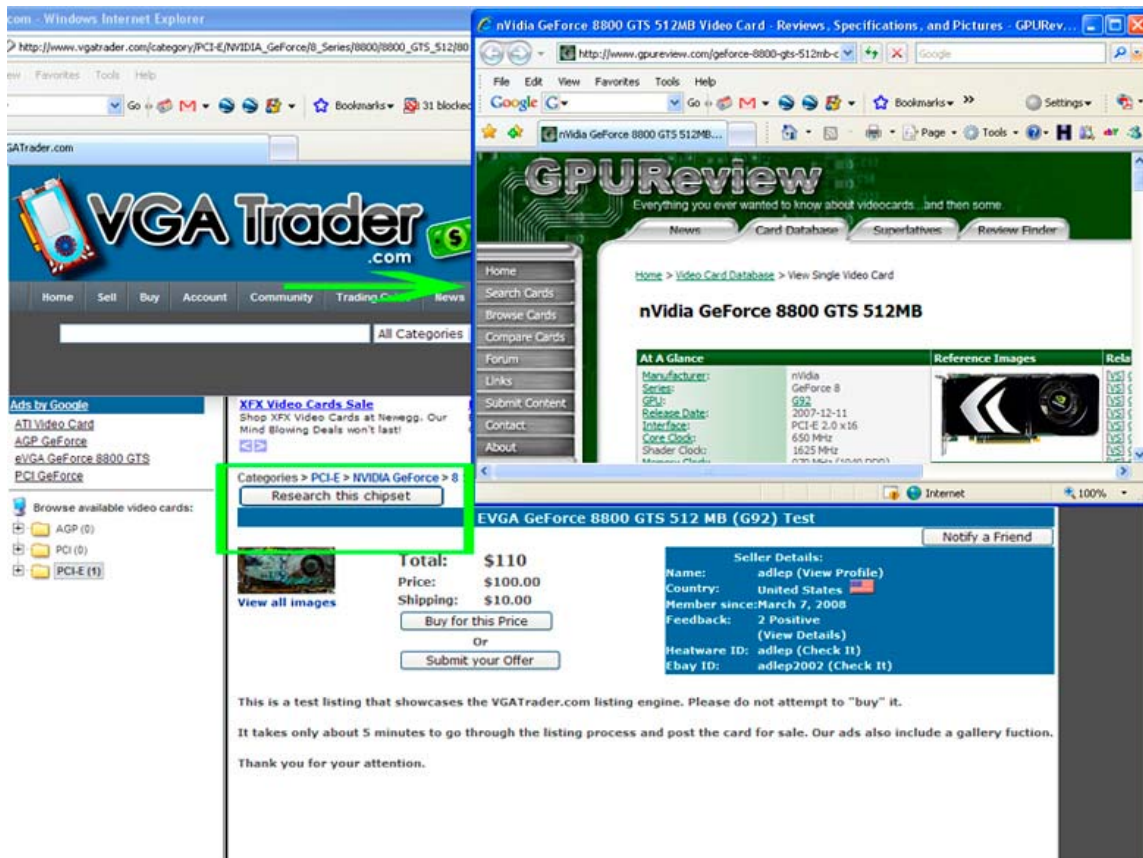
com - Windows Internet Explorer
http://www.vgatrader.com/category/PCI-E/NVIDIA_GeForce/8_Series/8800/8800_GTS_512/80
ew Favorites Tools Help
Go Bookmarks 31 blocked
GATrader.com

VGA Trader .com
Home Sell Buy Account Community Trading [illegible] News
All Categories

Ads by Google
ATI Video Card
AGP GeForce
eVGA GeForce 8800 GTS
PCI GeForce

XFX Video Cards Sale
Shop XFX Video Cards at Newegg. Our Mind Blowing Deals won't last!

Browse available video cards:
AGP (0)
PCI (0)
PCI-E (1)

Categories > PCI-E > NVIDIA GeForce > 8
Research this chipset

nVidia GeForce 8800 GTS 512MB Video Card - Reviews, Specifications, and Pictures - GPURev...
http://www.gpureview.com/geforce-8800-gts-512mb-c
Google
File Edit View Favorites Tools Help
Google G Go Bookmarks Settings
nVidia GeForce 8800 GTS 512MB...
Page Tools

GPUReview
Everything you ever wanted to know about videocards...and then some.
News Card Database Superlatives Review Finder

Home
Search Cards
Browse Cards
Compare Cards
Forum
Links
Submit Content
Contact
About

Home > Video Card Database > View Single Video Card

nVidia GeForce 8800 GTS 512MB

| At A Glance | | Reference Images | Rela |
|---|---|---|---|
| Manufacturer: | nVidia | | [VS] |
| Series: | GeForce 8 | | [VS] |
| GPU: | G92 | | [VS] |
| Release Date: | 2007-12-11 | | [VS] |
| Interface: | PCI-E 2.0 x16 | | [VS] |
| Core Clock: | 650 MHz | | [VS] |
| Shader Clock: | 1625 MHz | | [VS] |

Internet 100%

EVGA GeForce 8800 GTS 512 MB (G92) Test
Notify a Friend

View all images
Total: $110
Price: $100.00
Shipping: $10.00
Buy for this Price
Or
Submit your Offer

Seller Details:
Name: adlep (View Profile)
Country: United States
Member since: March 7, 2008
Feedback: 2 Positive (View Details)
Heatware ID: adlep (Check It)
Ebay ID: adlep2002 (Check It)

This is a test listing that showcases the VGATrader.com listing engine. Please do not attempt to "buy" it.

It takes only about 5 minutes to go through the listing process and post the card for sale. Our ads also include a gallery fuction.

Thank you for your attention.